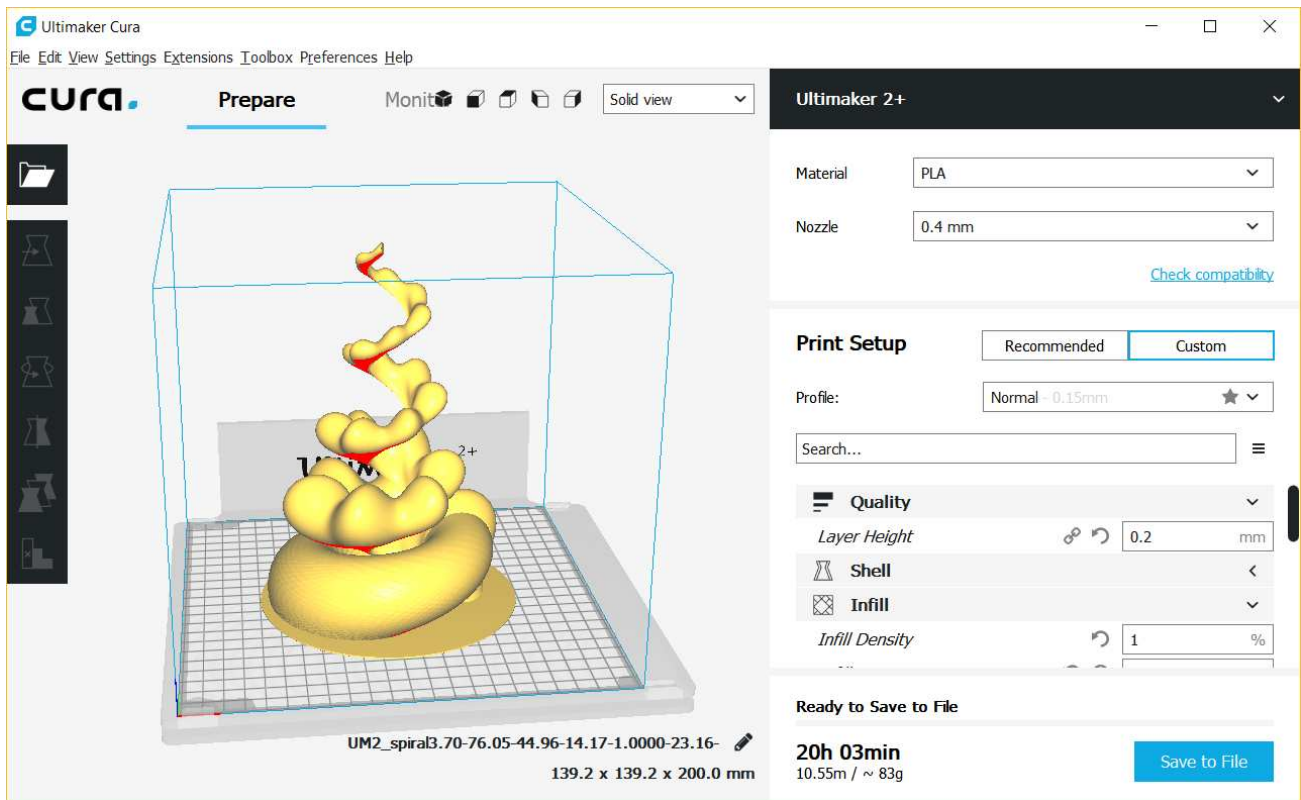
Ultimaker Cura

File Edit View Settings Extensions Toolbox Preferences Help

cura.

Prepare

Monit

Solid view

Ultimaker 2+

Material PLA

Nozzle 0.4 mm

Check compatibility

Print Setup

Recommended

Custom

Profile: Normal - 0.15mm

Search...

Quality

Layer Height 0.2 mm

Shell

Infill

Infill Density 1 %

Ready to Save to File

20h 03min
10.55m / ~ 83g

Save to File

UM2_spiral3.70-76.05-44.96-14.17-1.0000-23.16-

139.2 x 139.2 x 200.0 mm